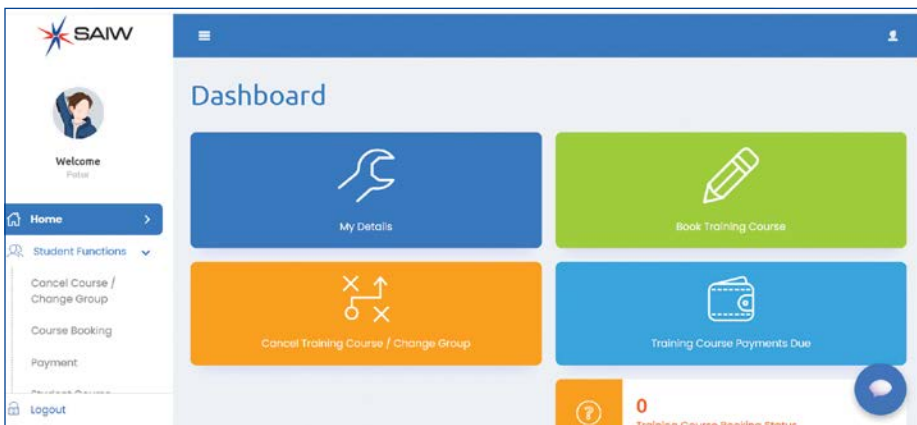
SAIW

Welcome
Peter

Home

Student Functions

Cancel Course / Change Group

Course Booking

Payment

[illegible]

Logout

Dashboard

My Details

Book Training Course

Cancel Training Course / Change Group

Training Course Payments Due

0

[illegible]